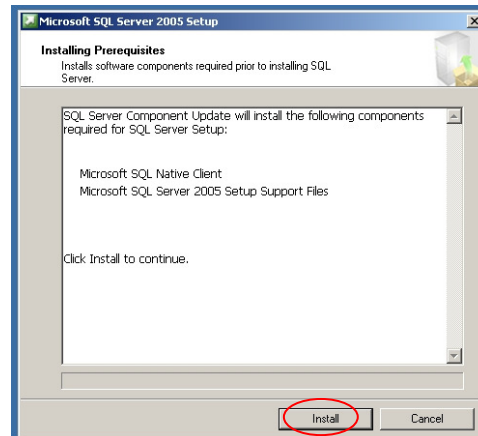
Microsoft SQL Server 2005 Setup

Installing Prerequisites

Installs software components required prior to installing SQL Server.

SQL Server Component Update will install the following components required for SQL Server Setup:

Microsoft SQL Native Client
Microsoft SQL Server 2005 Setup Support Files

Click Install to continue.

Install

Cancel